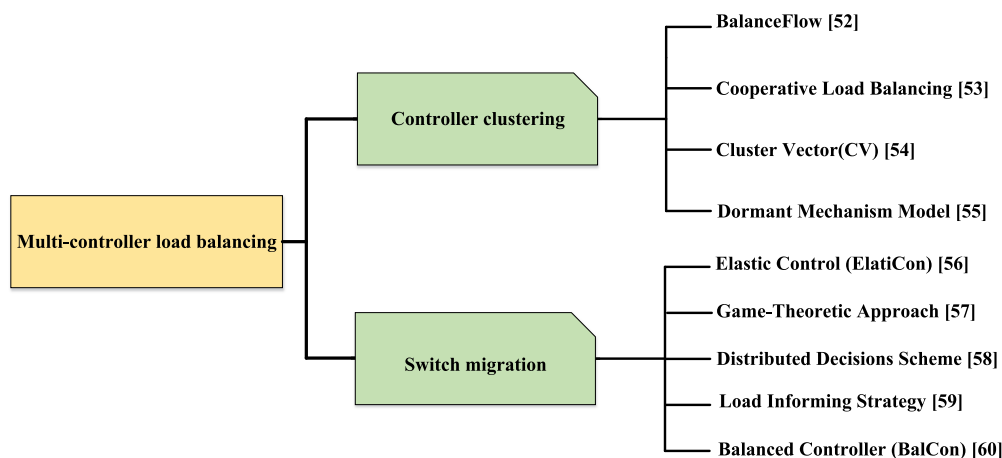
Multi-controller load balancing

Controller clustering

BalanceFlow [52]

Cooperative Load Balancing [53]

Cluster Vector(CV) [54]

Dormant Mechanism Model [55]

Switch migration

Elastic Control (ElatiCon) [56]

Game-Theoretic Approach [57]

Distributed Decisions Scheme [58]

Load Informing Strategy [59]

Balanced Controller (BalCon) [60]